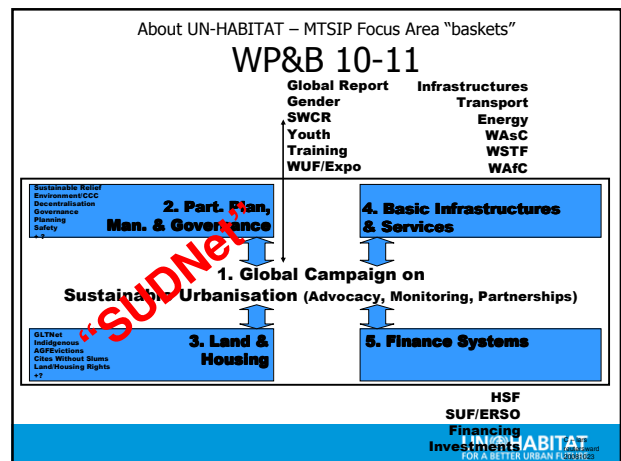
About UN-HABITAT – MTSIP Focus Area "baskets"

WP&B 10-11

Global Report
Gender
SWCR
Youth
Training
WUF/Expo

Infrastructures
Transport
Energy
WAsC
WSTF
WAfC

Sustainable Relief
Environment/CCC
Decentralisation
Governance
Planning
Safety
+ ?

2. Part. Plan, Man. & Governance

4. Basic Infrastructures & Services

"SUDNet"

1. Global Campaign on Sustainable Urbanisation (Advocacy, Monitoring, Partnerships)

GLTNet
Indigenous
AGFEvictions
Cities Without Slums
Land/Housing Rights
+?

3. Land & Housing

5. Finance Systems

HSF
SUF/ERSO
Financing
Investments

UN-HABITAT
FOR A BETTER URBAN FUTURE

20091023